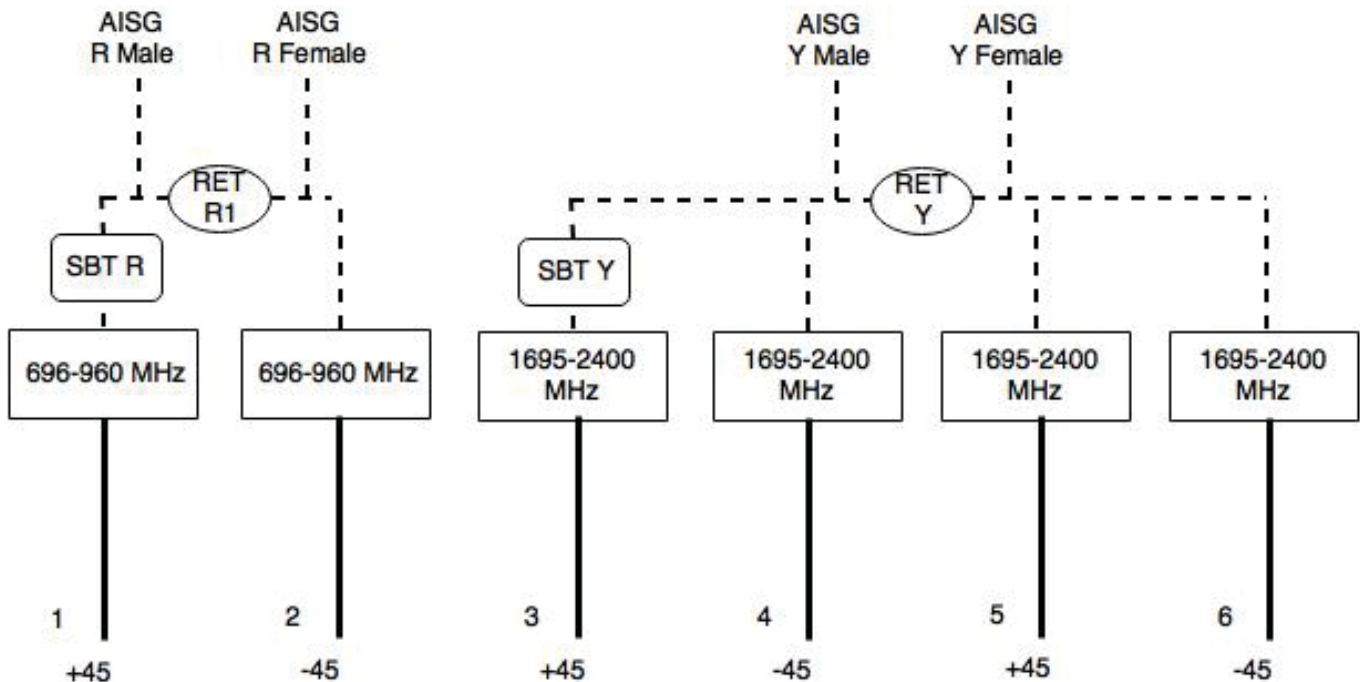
AISG R Male

AISG R Female

AISG Y Male

AISG Y Female

RET R1

RET Y

SBT R

SBT Y

696-960 MHz

696-960 MHz

1695-2400 MHz

1695-2400 MHz

1695-2400 MHz

1695-2400 MHz

1

+45

2

-45

3

+45

4

-45

5

+45

6

-45